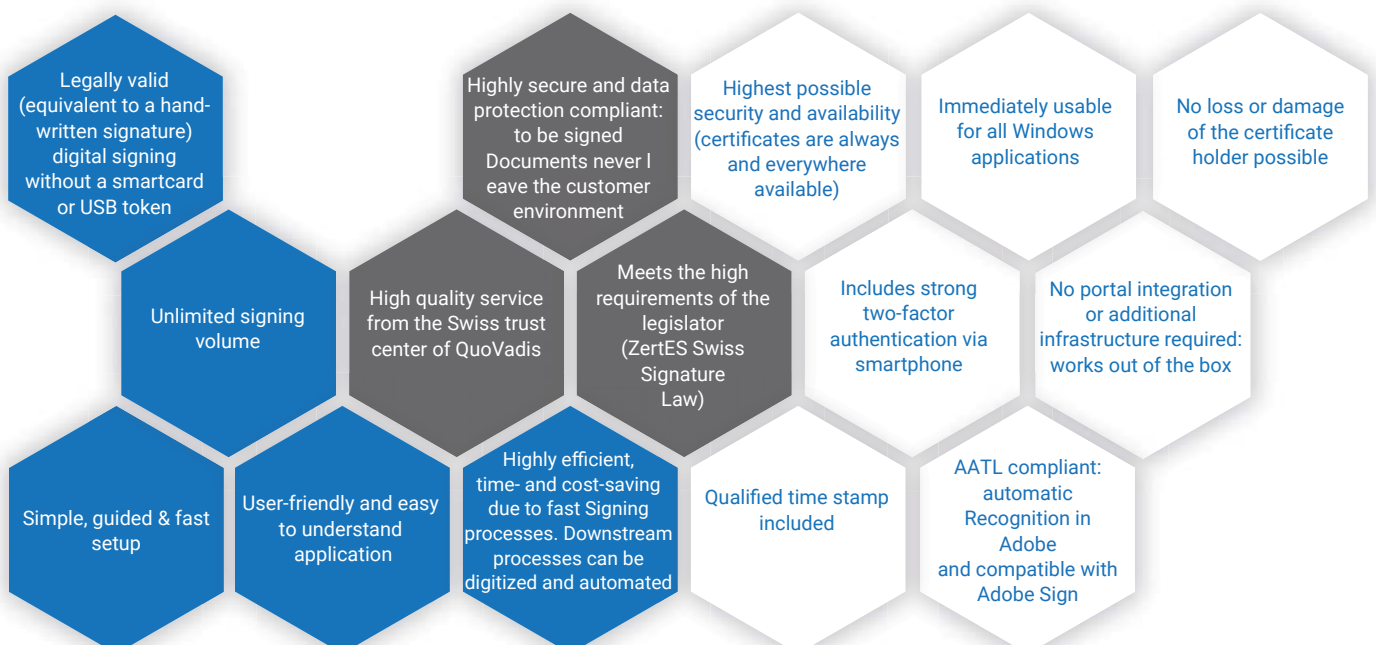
Legally valid (equivalent to a handwritten signature) digital signing without a smartcard or USB token

Highly secure and data protection compliant: to be signed Documents never l eave the customer environment

Highest possible security and availability (certificates are always and everywhere available)

Immediately usable for all Windows applications

No loss or damage of the certificate holder possible

Unlimited signing volume

High quality service from the Swiss trust center of QuoVadis

Meets the high requirements of the legislator (ZertES Swiss Signature Law)

Includes strong two-factor authentication via smartphone

No portal integration or additional infrastructure required: works out of the box

Simple, guided & fast setup

User-friendly and easy to understand application

Highly efficient, time- and cost-saving due to fast Signing processes. Downstream processes can be digitized and automated

Qualified time stamp included

AATL compliant: automatic Recognition in Adobe and compatible with Adobe Sign